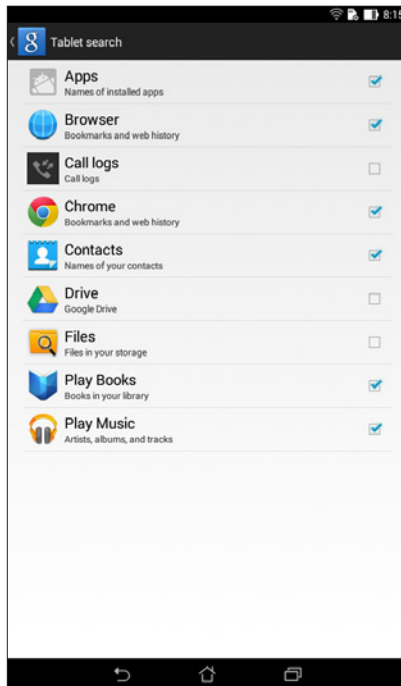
8:15

Tablet search

Apps
Names of installed apps

Browser
Bookmarks and web history

Call logs
Call logs

Chrome
Bookmarks and web history

Contacts
Names of your contacts

Drive
Google Drive

Files
Files in your storage

Play Books
Books in your library

Play Music
Artists, albums, and tracks